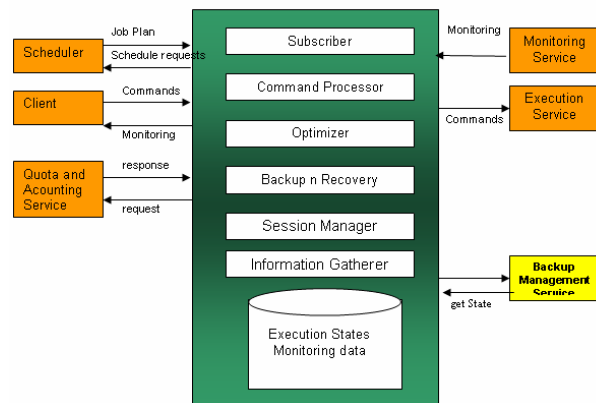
Scheduler

Job Plan

Schedule requests

Client

Commands

Monitoring

Quota and Acounting Service

response

request

Subscriber

Command Processor

Optimizer

Backup n Recovery

Session Manager

Information Gatherer

Execution States Monitoring data

Monitoring

Monitoring Service

Execution Service

Commands

Backup Management Service

get State